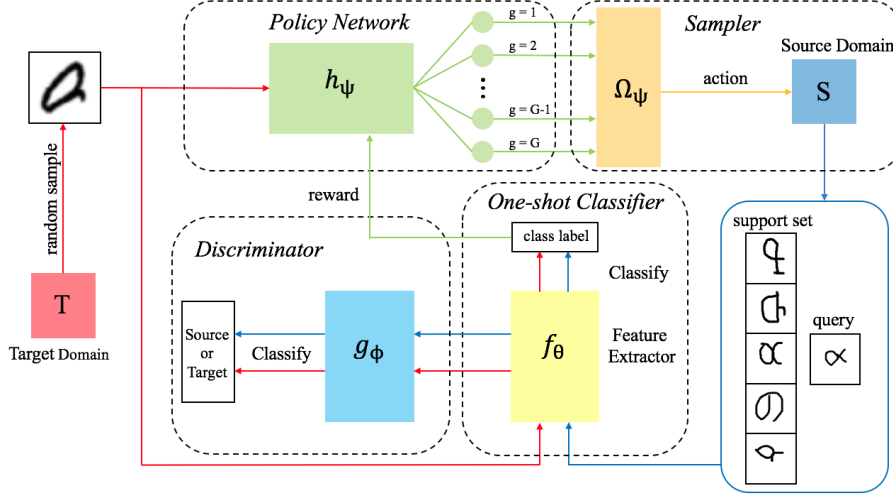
Policy Network

$h_\psi$

g = 1

g = 2

⋮

g = G-1

g = G

Sampler

$\Omega_\psi$

action

Source Domain

S

random sample

T

Target Domain

reward

One-shot Classifier

class label

Classify

Discriminator

Source or Target

Classify

$g_\phi$

$f_\theta$

Feature Extractor

support set

query